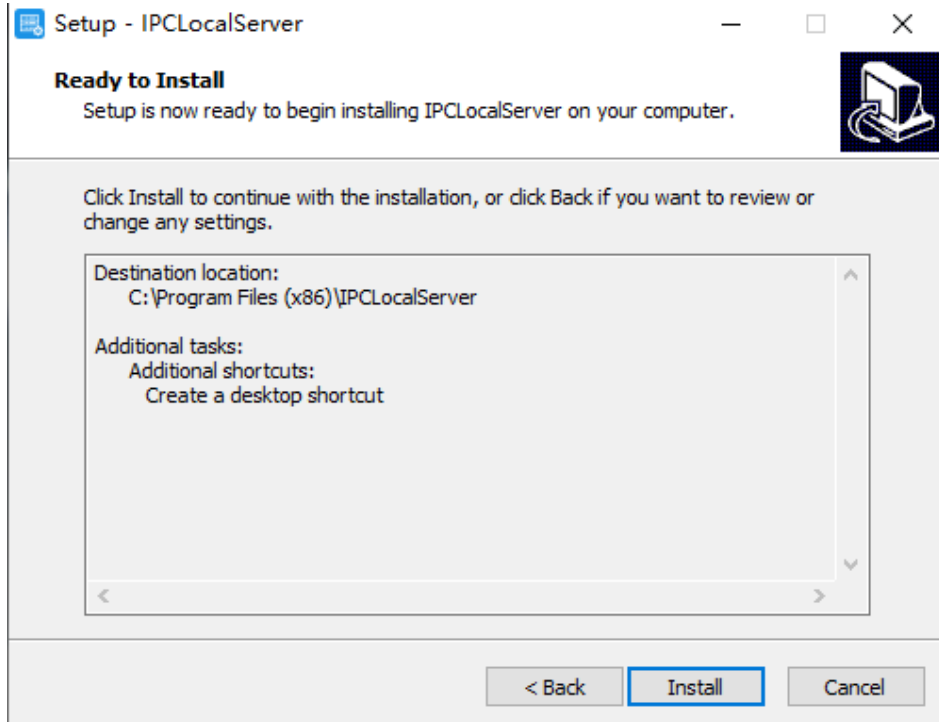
Setup - IPCLocalServer

Ready to Install
Setup is now ready to begin installing IPCLocalServer on your computer.

Click Install to continue with the installation, or click Back if you want to review or change any settings.

Destination location:
C:\Program Files (x86)\IPCLocalServer

Additional tasks:
Additional shortcuts:
Create a desktop shortcut

< Back
Install
Cancel